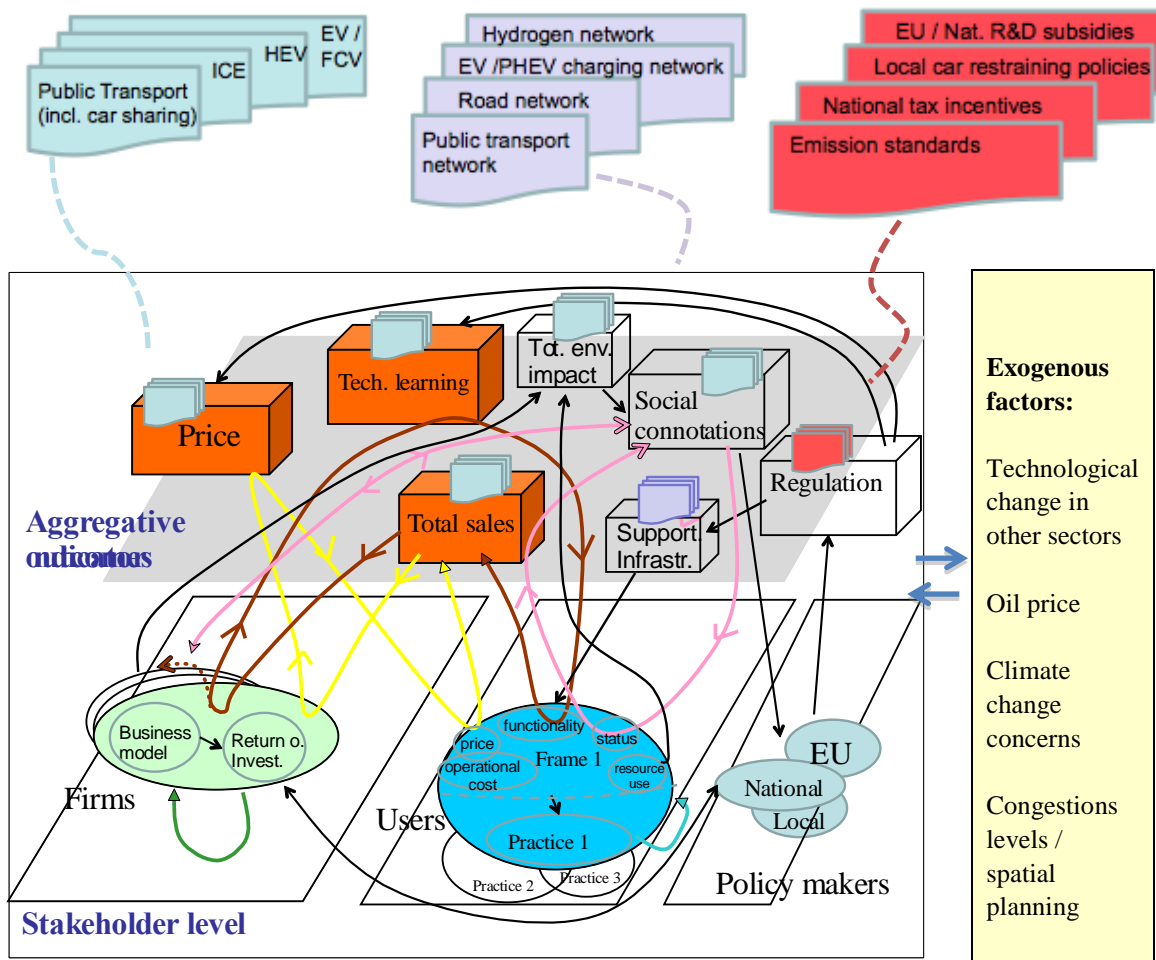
Public Transport (incl. car sharing)

ICE

HEV

EV / FCV

Hydrogen network

EV /PHEV charging network

Road network

Public transport network

EU / Nat. R&D subsidies

Local car restraining policies

National tax incentives

Emission standards

Price

Tech. learning

Tot. env. impact

Social connotations

Regulation

Total sales

Support. Infrastr.

Aggregative indicators

Exogenous factors:

Technological change in other sectors

Oil price

Climate change concerns

Congestions levels / spatial planning

Business model

Return o. Invest.

Firms

functionality

price

status

Frame 1

operational cost

resource use

Practice 1

Practice 2

Practice 3

Users

EU

National

Local

Policy makers

Stakeholder level